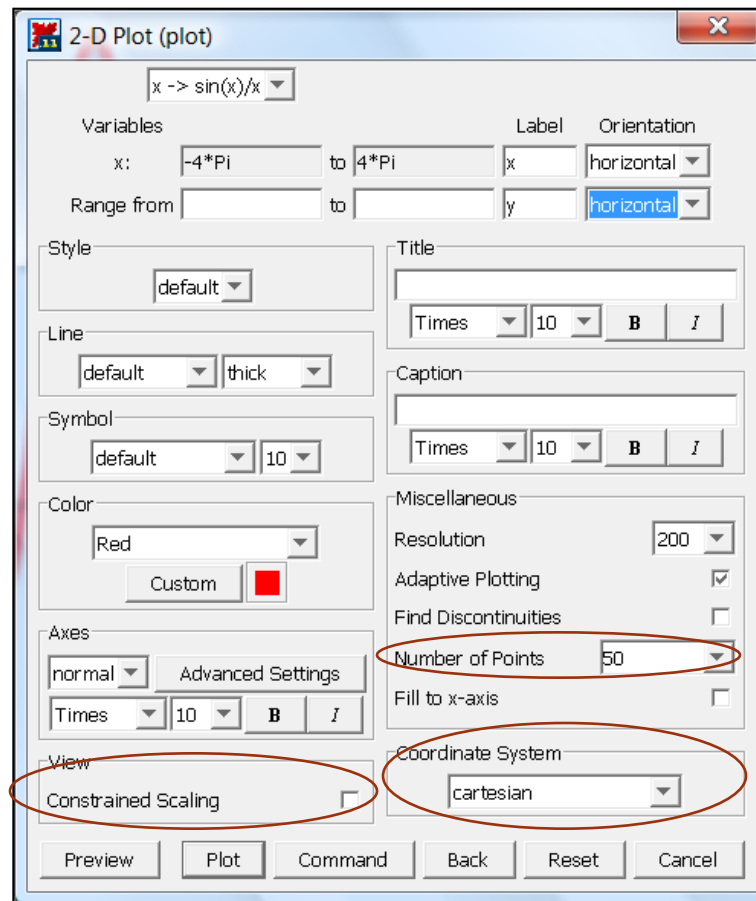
2-D Plot (plot)

x -> sin(x)/x

Variables

x: -4*Pi to 4*Pi

Range from to

Label

x

y

Orientation

horizontal

horizontal

Style

default

Line

default thick

Symbol

default 10

Color

Red

Custom

Axes

normal Advanced Settings

Times 10 B I

View

Constrained Scaling

Title

Times 10 B I

Caption

Times 10 B I

Miscellaneous

Resolution 200

Adaptive Plotting

Find Discontinuities

Number of Points 50

Fill to x-axis

Coordinate System

cartesian

Preview Plot Command Back Reset Cancel